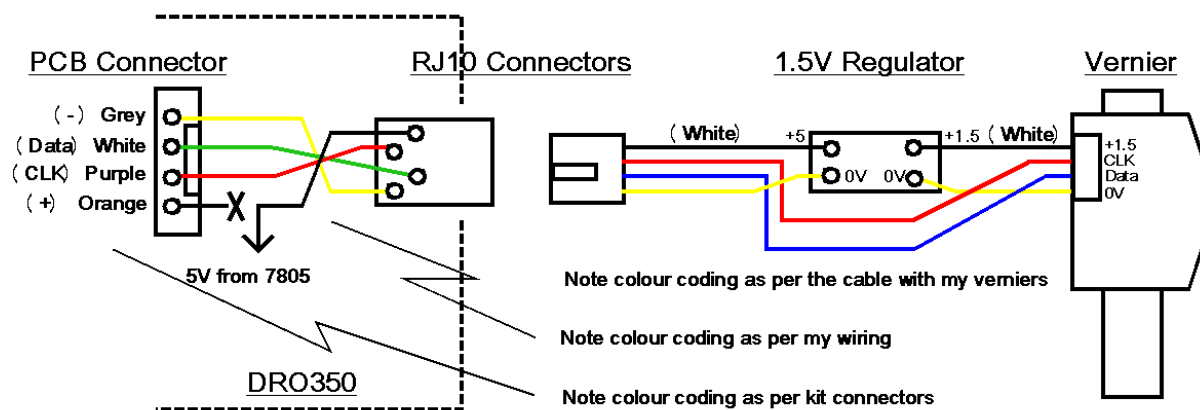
PCB Connector

RJ10 Connectors

1.5V Regulator

Vernier

( - ) Grey
( Data) White
( CLK) Purple
( +) Orange

5V from 7805

( White)

+5

+1.5 ( White)

0V

0V

+1.5
CLK
Data
0V

Note colour coding as per the cable with my verniers

Note colour coding as per my wiring

DRO350

Note colour coding as per kit connectors